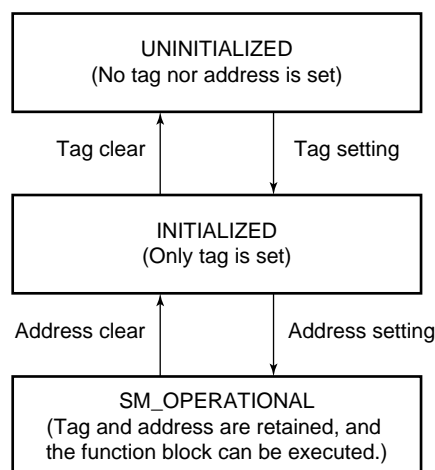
UNINITIALIZED
(No tag nor address is set)

Tag clear

Tag setting

INITIALIZED
(Only tag is set)

Address clear

Address setting

SM_OPERATIONAL
(Tag and address are retained, and the function block can be executed.)